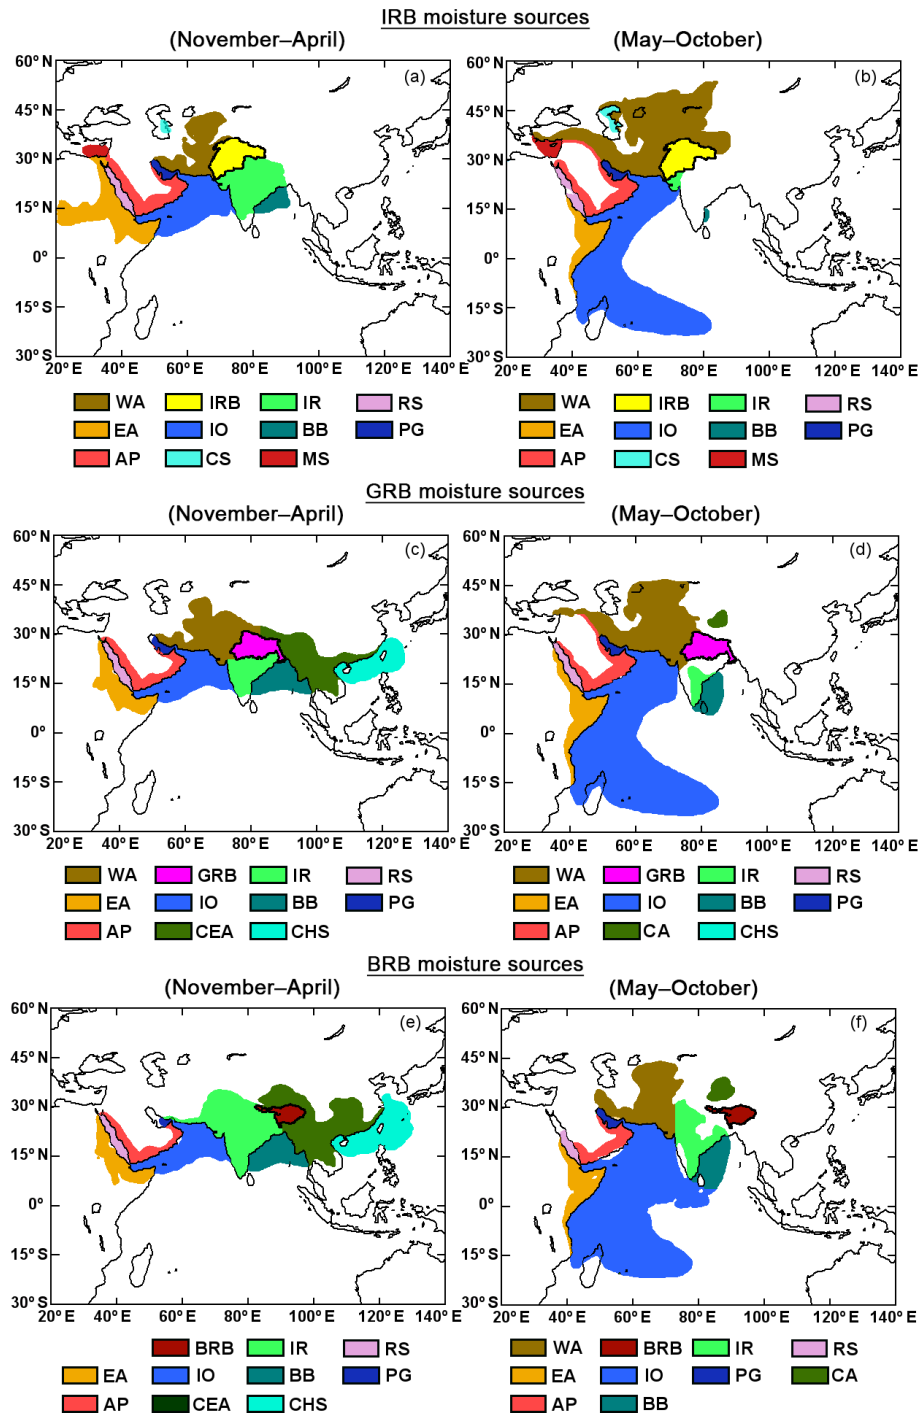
IRB moisture sources

(November–April)

(May–October)

(a)

60° N
45° N
30° N
15° N
0°
15° S
30° S
20° E 40° E 60° E 80° E 100° E 120° E 140° E

WA IRB IR RS
EA IO BB PG
AP CS MS

(b)

60° N
45° N
30° N
15° N
0°
15° S
30° S
20° E 40° E 60° E 80° E 100° E 120° E 140° E

WA IRB IR RS
EA IO BB PG
AP CS MS

GRB moisture sources

(November–April)

(May–October)

(c)

60° N
45° N
30° N
15° N
0°
15° S
30° S
20° E 40° E 60° E 80° E 100° E 120° E 140° E

WA GRB IR RS
EA IO BB PG
AP CEA CHS

(d)

60° N
45° N
30° N
15° N
0°
15° S
30° S
20° E 40° E 60° E 80° E 100° E 120° E 140° E

WA GRB IR RS
EA IO BB PG
AP CA CHS

BRB moisture sources

(November–April)

(May–October)

(e)

60° N
45° N
30° N
15° N
0°
15° S
30° S
20° E 40° E 60° E 80° E 100° E 120° E 140° E

BRB IR RS
EA IO BB PG
AP CEA CHS

(f)

60° N
45° N
30° N
15° N
0°
15° S
30° S
20° E 40° E 60° E 80° E 100° E 120° E 140° E

WA BRB IR RS
EA IO PG CA
AP BB